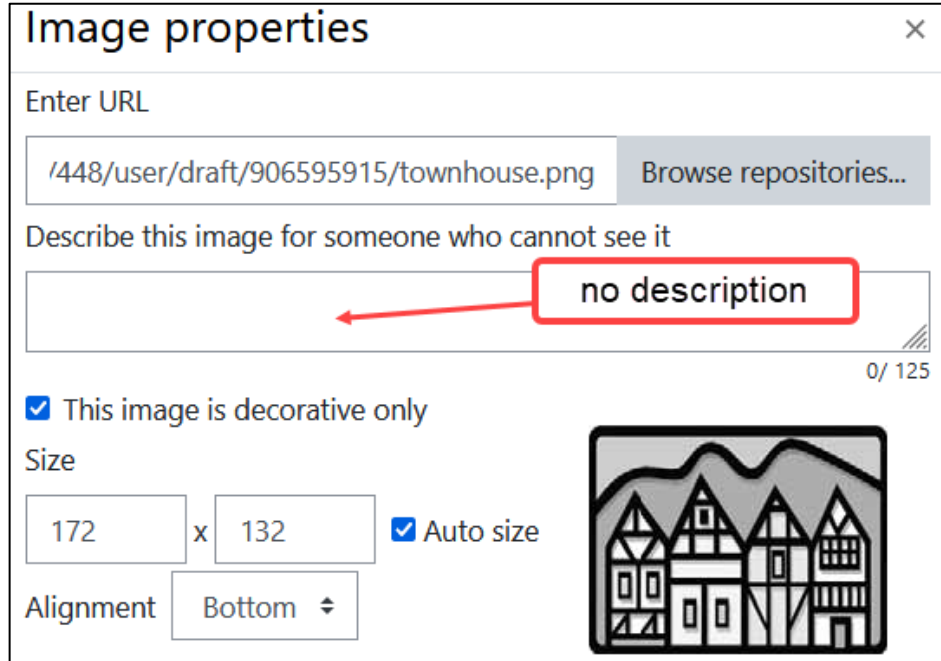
Image properties ×

Enter URL

/448/user/draft/906595915/townhouse.png Browse repositories...

Describe this image for someone who cannot see it

no description

0/ 125

This image is decorative only

Size

172 x 132 Auto size

Alignment Bottom